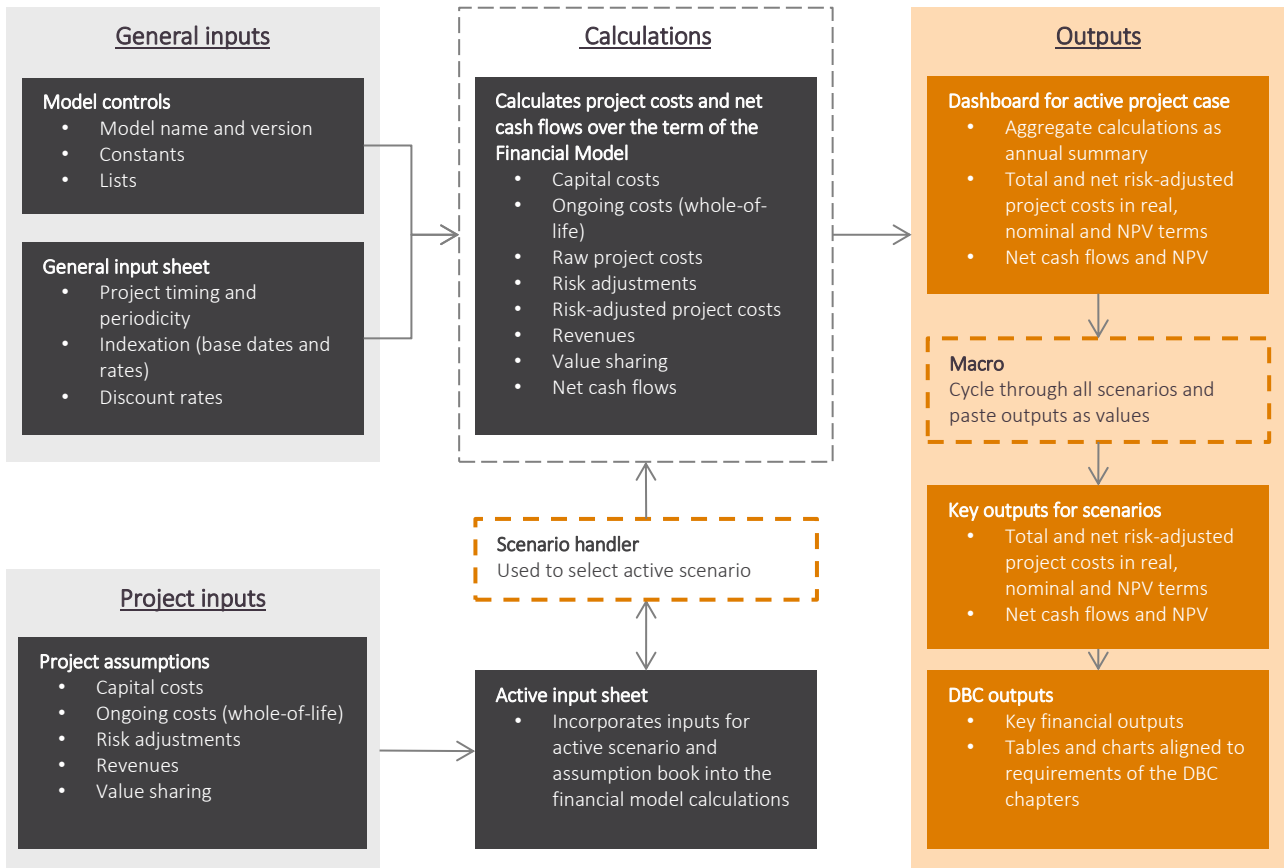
General inputs

Model controls
- Model name and version
- Constants
- Lists

General input sheet
- Project timing and periodicity
- Indexation (base dates and rates)
- Discount rates

Project inputs

Project assumptions
- Capital costs
- Ongoing costs (whole-of-life)
- Risk adjustments
- Revenues
- Value sharing

Calculations

Calculates project costs and net cash flows over the term of the Financial Model
- Capital costs
- Ongoing costs (whole-of-life)
- Raw project costs
- Risk adjustments
- Risk-adjusted project costs
- Revenues
- Value sharing
- Net cash flows

Scenario handler
Used to select active scenario

Active input sheet
- Incorporates inputs for active scenario and assumption book into the financial model calculations

Outputs

Dashboard for active project case
- Aggregate calculations as annual summary
- Total and net risk-adjusted project costs in real, nominal and NPV terms
- Net cash flows and NPV

Macro
Cycle through all scenarios and paste outputs as values

Key outputs for scenarios
- Total and net risk-adjusted project costs in real, nominal and NPV terms
- Net cash flows and NPV

DBC outputs
- Key financial outputs
- Tables and charts aligned to requirements of the DBC chapters